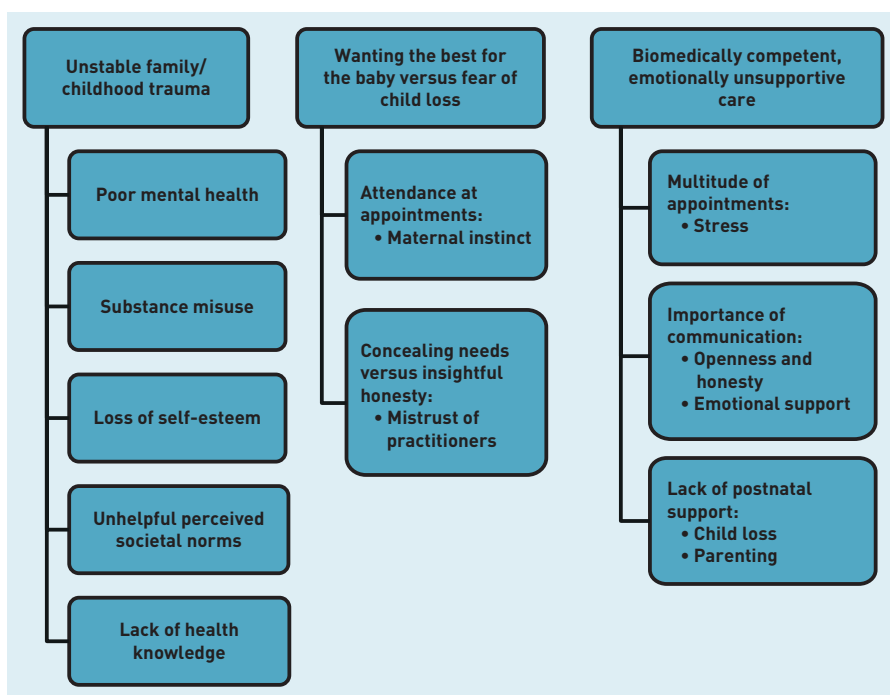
Unstable family/ childhood trauma

Poor mental health

Substance misuse

Loss of self-esteem

Unhelpful perceived societal norms

Lack of health knowledge

Wanting the best for the baby versus fear of child loss

Attendance at appointments:
• Maternal instinct

Concealing needs versus insightful honesty:
• Mistrust of practitioners

Biomedically competent, emotionally unsupportive care

Multitude of appointments:
• Stress

Importance of communication:
• Openness and honesty
• Emotional support

Lack of postnatal support:
• Child loss
• Parenting